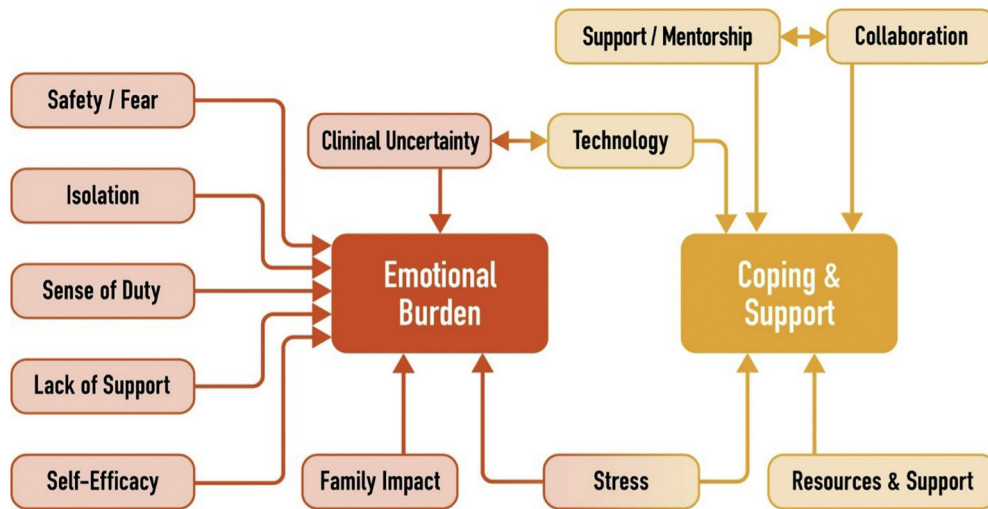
Support / Mentorship

Collaboration

Safety / Fear

Clininal Uncertainty

Technology

Isolation

Sense of Duty

Emotional Burden

Coping & Support

Lack of Support

Self-Efficacy

Family Impact

Stress

Resources & Support